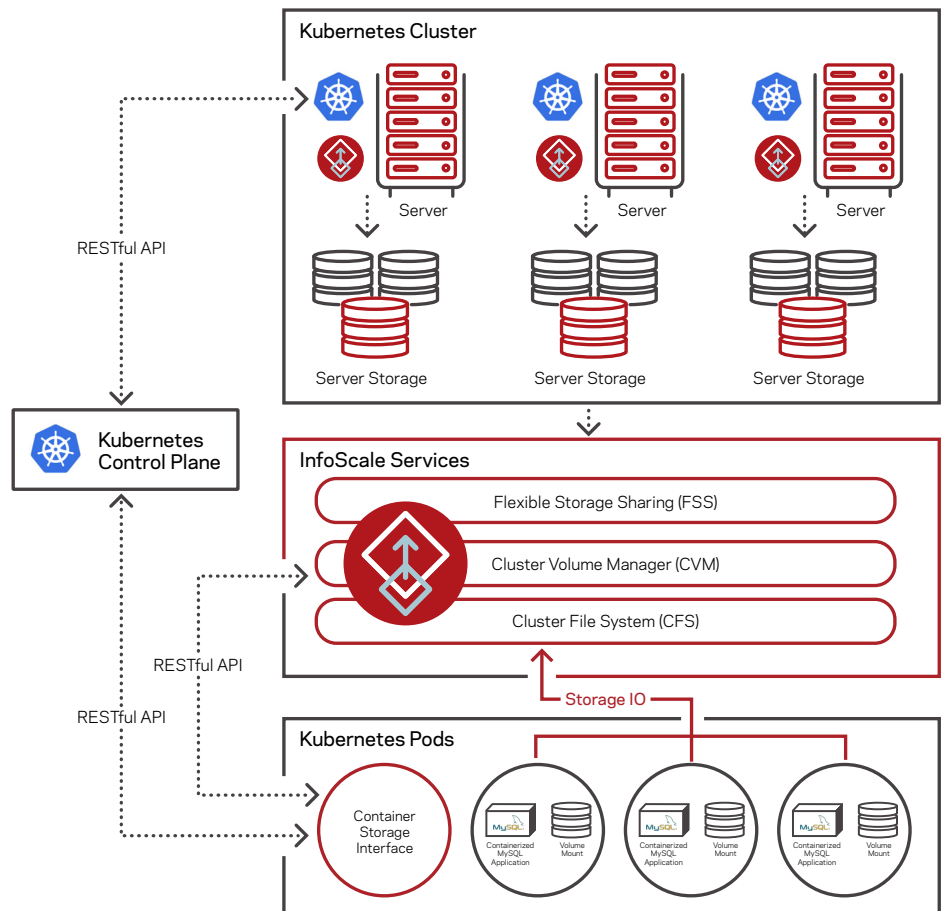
Kubernetes Cluster

Server

Server

Server

Server Storage

Server Storage

Server Storage

RESTful API

Kubernetes Control Plane

InfoScale Services

Flexible Storage Sharing (FSS)

Cluster Volume Manager (CVM)

Cluster File System (CFS)

RESTful API

RESTful API

Storage IO

Kubernetes Pods

Container Storage Interface

MySQL

Containerized MySQL Application

Volume Mount

MySQL

Containerized MySQL Application

Volume Mount

MySQL

Containerized MySQL Application

Volume Mount